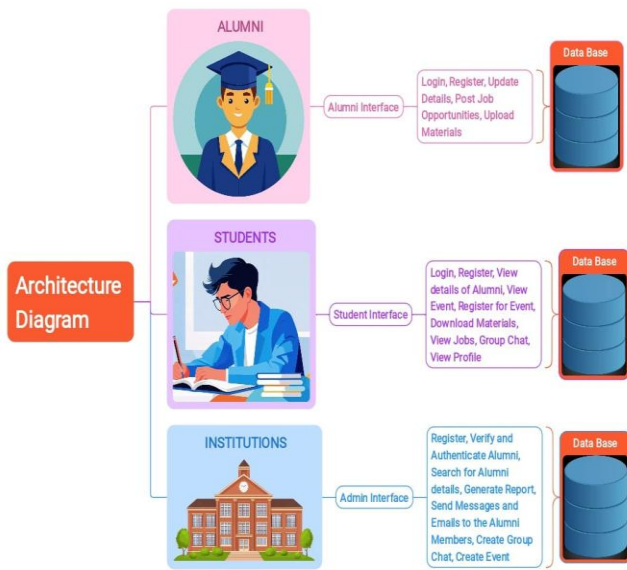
Architecture Diagram

ALUMNI

Alumni Interface

Login, Register, Update Details, Post Job Opportunities, Upload Materials

Data Base

STUDENTS

Student Interface

Login, Register, View details of Alumni, View Event, Register for Event, Download Materials, View Jobs, Group Chat, View Profile

Data Base

INSTITUTIONS

Admin Interface

Register, Verify and Authenticate Alumni, Search for Alumni details, Generate Report, Send Messages and Emails to the Alumni Members, Create Group Chat, Create Event

Data Base